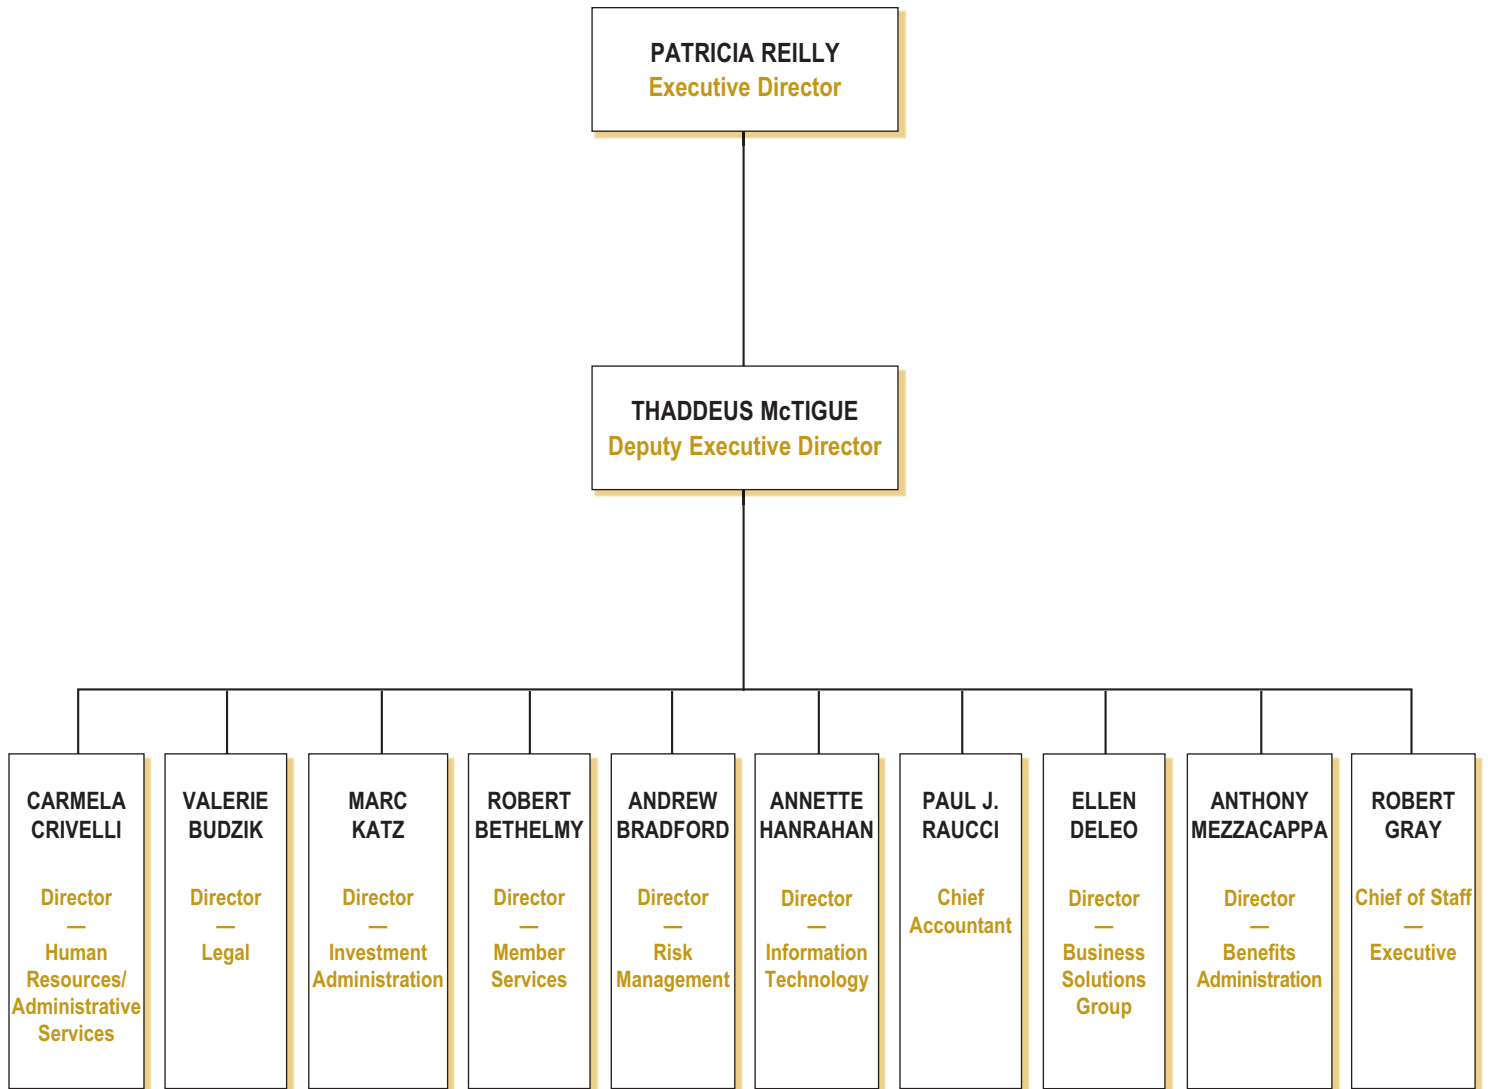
PATRICIA REILLY
Executive Director

THADDEUS McTIGUE
Deputy Executive Director

CARMELA CRIVELLI
Director
—
Human Resources/ Administrative Services

VALERIE BUDZIK
Director
—
Legal

MARC KATZ
Director
—
Investment Administration

ROBERT BETHELMY
Director
—
Member Services

ANDREW BRADFORD
Director
—
Risk Management

ANNETTE HANRAHAN
Director
—
Information Technology

PAUL J. RAUCCI
Chief Accountant

ELLEN DELEO
Director
—
Business Solutions Group

ANTHONY MEZZACAPPA
Director
—
Benefits Administration

ROBERT GRAY
Chief of Staff
—
Executive